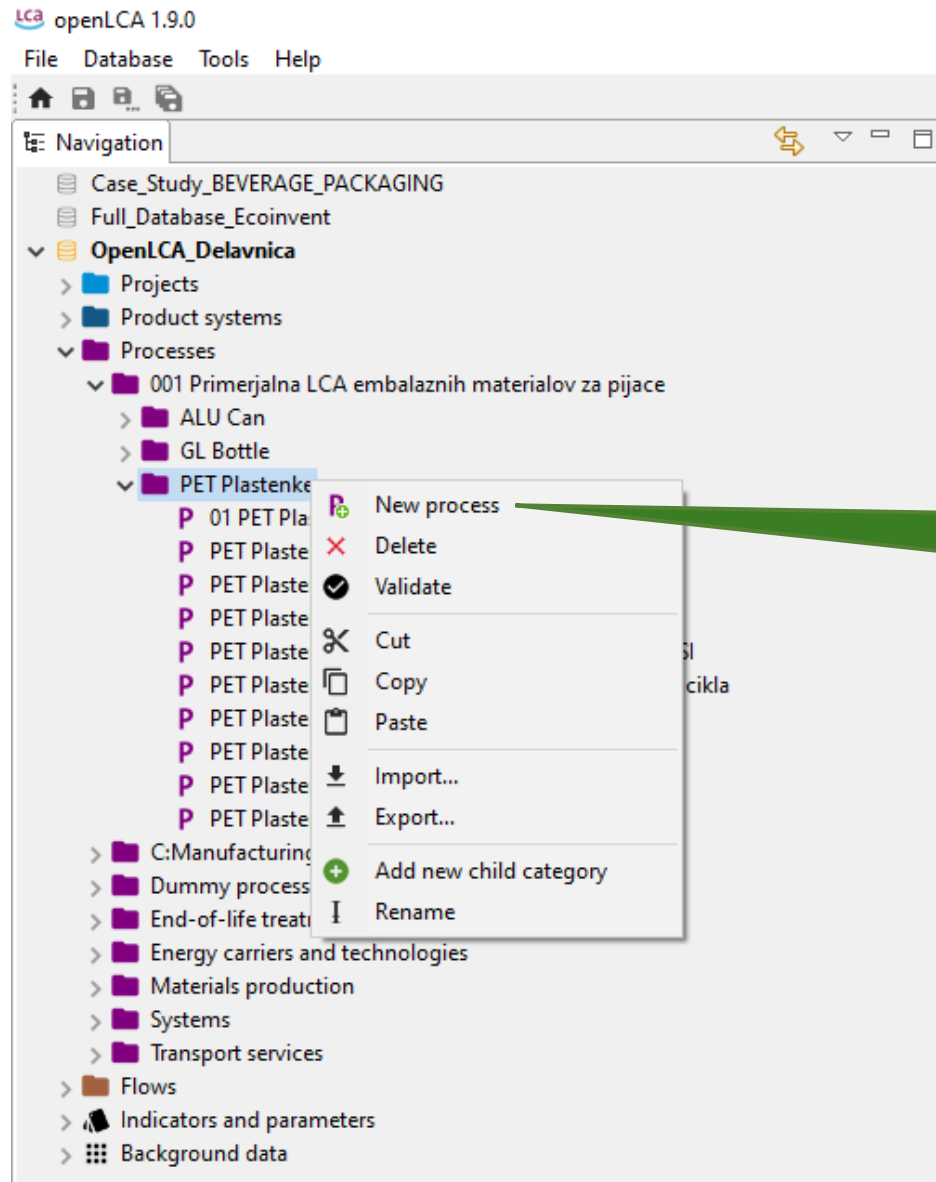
LCA openLCA 1.9.0

File Database Tools Help

Navigation

Case_Study_BEVERAGE_PACKAGING
Full_Database_Ecoinvent
OpenLCA_Delavnica
Projects
Product systems
Processes
001 Primerjalna LCA embalaznih materialov za pijace
ALU Can
GL Bottle
PET Plastenke
01 PET Pla
PET Plaste
PET Plaste
PET Plaste
PET Plaste SI
PET Plaste cikla
PET Plaste
PET Plaste
PET Plaste
PET Plaste
C:Manufacturing
Dummy process
End-of-life treat
Energy carriers and technologies
Materials production
Systems
Transport services
Flows
Indicators and parameters
Background data

New process
Delete
Validate
Cut
Copy
Paste
Import...
Export...
Add new child category
Rename